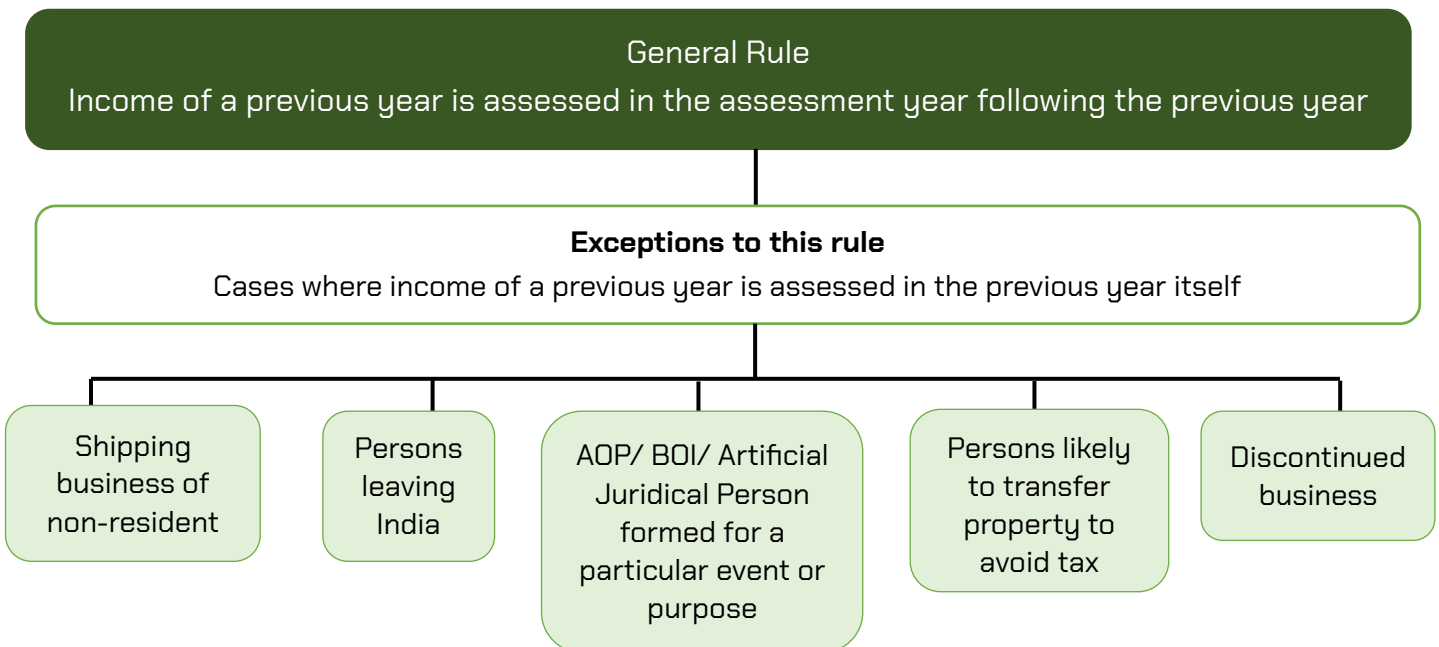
General Rule
Income of a previous year is assessed in the assessment year following the previous year

**Exceptions to this rule**
Cases where income of a previous year is assessed in the previous year itself

Shipping business of non-resident

Persons leaving India

AOP/ BOI/ Artificial Juridical Person formed for a particular event or purpose

Persons likely to transfer property to avoid tax

Discontinued business